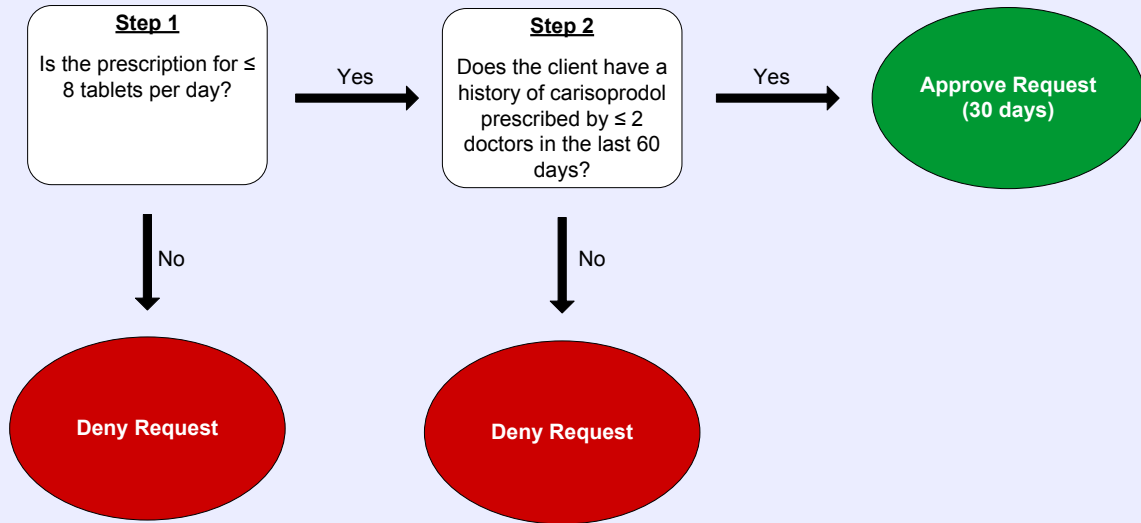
Step 1

Is the prescription for ≤ 8 tablets per day?

Yes

Step 2

Does the client have a history of carisoprodol prescribed by ≤ 2 doctors in the last 60 days?

Yes

Approve Request (30 days)

No

No

Deny Request

Deny Request